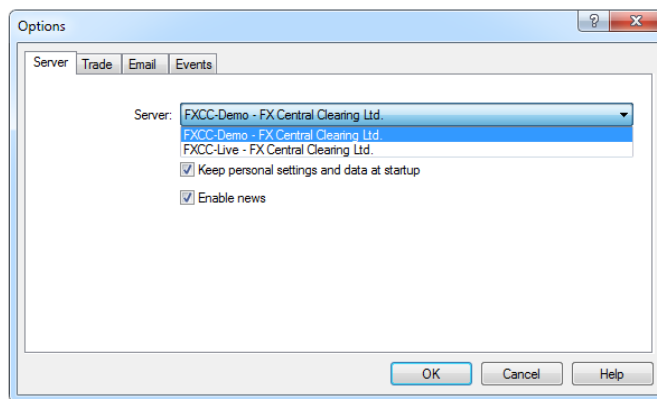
Options

?

Server | Trade | Email | Events

Server: FXCC-Demo - FX Central Clearing Ltd.

FXCC-Demo - FX Central Clearing Ltd.
FXCC-Live - FX Central Clearing Ltd.

Keep personal settings and data at startup

Enable news

OK | Cancel | Help